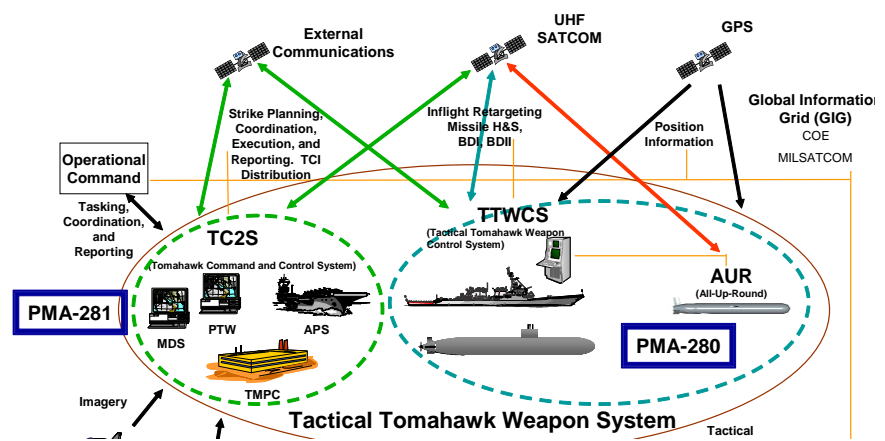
External Communications

UHF SATCOM

GPS

Global Information Grid (GIG)
COE
MILSATCOM

Strike Planning, Coordination, Execution, and Reporting. TCI Distribution

Inflight Retargeting Missile H&S, BDI, BDII

Position Information

Operational Command

Tasking, Coordination, and Reporting

TC2S
(Tomahawk Command and Control System)

TTWCS
(Tactical Tomahawk Weapon Control System)

AUR
(All-Up-Round)

PMA-281

MDS

PTW

APS

TMPC

PMA-280

Imagery

Tactical Tomahawk Weapon System

Tactical